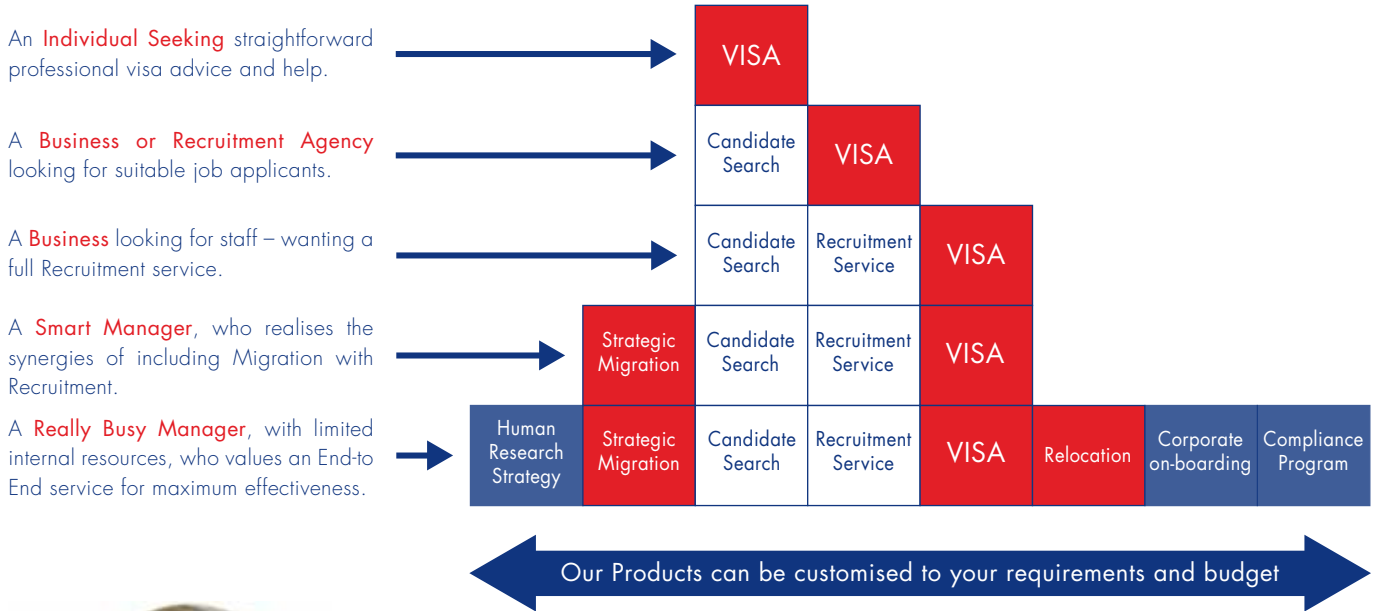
An Individual Seeking straightforward professional visa advice and help.

VISA

A Business or Recruitment Agency looking for suitable job applicants.

Candidate Search

VISA

A Business looking for staff – wanting a full Recruitment service.

Candidate Search

Recruitment Service

VISA

A Smart Manager, who realises the synergies of including Migration with Recruitment.

Strategic Migration

Candidate Search

Recruitment Service

VISA

A Really Busy Manager, with limited internal resources, who values an End-to End service for maximum effectiveness.

Human Research Strategy

Strategic Migration

Candidate Search

Recruitment Service

VISA

Relocation

Corporate on-boarding

Compliance Program

Our Products can be customised to your requirements and budget